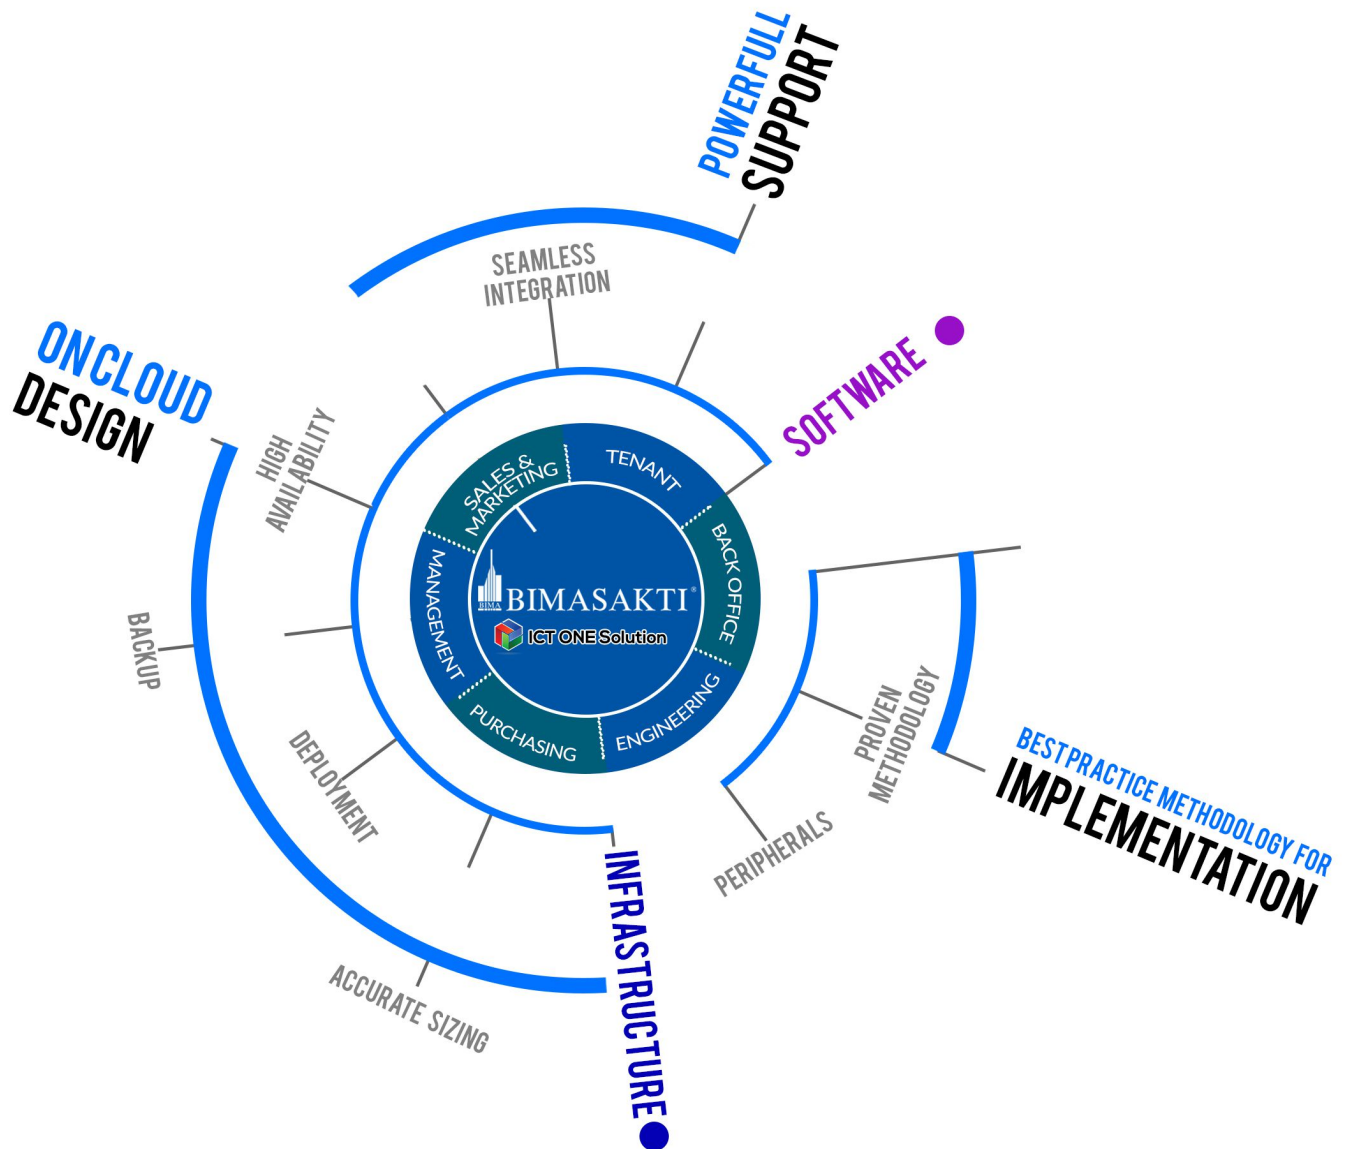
POWERFULL
SUPPORT

SEAMLESS
INTEGRATION

ONCLOUD
DESIGN

SOFTWARE

HIGH
AVAILABILITY

SALES &
MARKETING

TENANT

BACK OFFICE

ENGINEERING

PURCHASING

MANAGEMENT

BIMA

BIMASAKTI®

ICT ONE Solution

BACKUP

DEPLOYMENT

PROVEN
METHODOLOGY

BEST PRACTICE METHODOLOGY FOR
IMPLEMENTATION

PERIPHERALS

INFRASTRUCTURE

ACCURATE SIZING